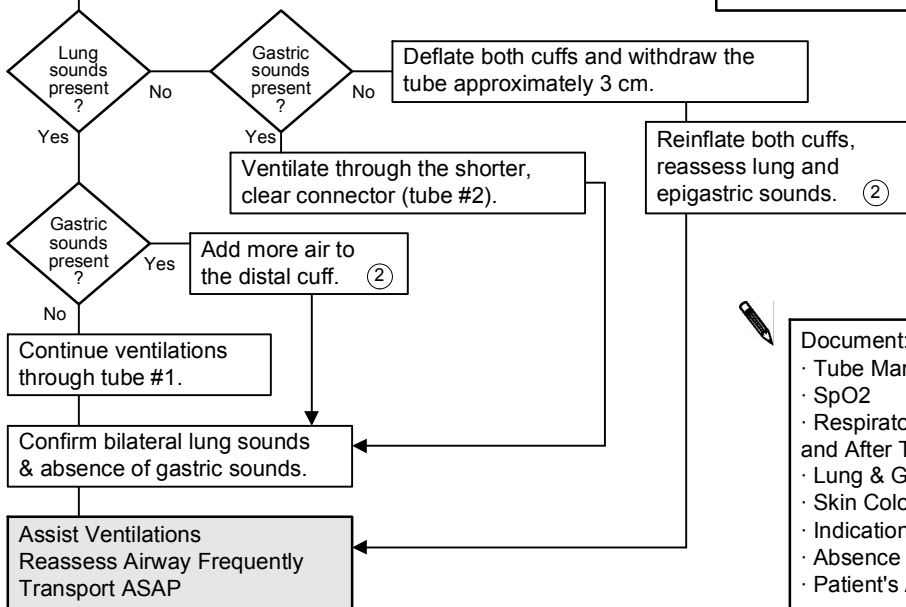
Lung sounds present ?

No

Gastric sounds present ?

No

Deflate both cuffs and withdraw the tube approximately 3 cm.

Yes

Yes

Ventilate through the shorter, clear connector (tube #2).

Reinflate both cuffs, reassess lung and epigastric sounds. ②

Gastric sounds present ?

Yes

Add more air to the distal cuff. ②

No

Continue ventilations through tube #1.

Confirm bilateral lung sounds & absence of gastric sounds.

Assist Ventilations
Reassess Airway Frequently
Transport ASAP

Document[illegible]
· Tube Ma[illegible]
· SpO2
· Respirato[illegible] and After T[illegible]
· Lung & G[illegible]
· Skin Colo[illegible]
· Indication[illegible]
· Absence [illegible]
· Patient's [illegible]